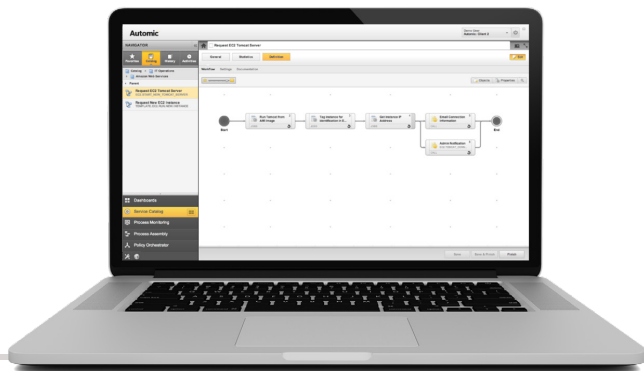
Automic

NAVIGATION

Request EC2 Tomcat Server

General

Statistics

Workflow

Settings

Documentation

Request EC2 Tomcat Server

Request New EC2 Instance

Start

Run Tomcat from AMI Image

Tag Instance for Identification in A...

Get Instance IP Address

Email Connection Information

Admin Notification

End

Dashboards

Service Catalog

Process Monitoring

Process Assembly

Policy Orchestrator

Save

Save & Publish

Publish